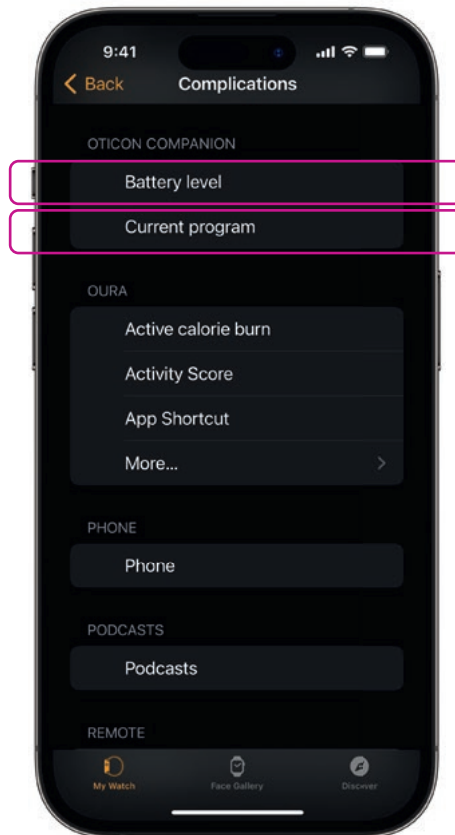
9:41

< Back Complications

OTICON COMPANION

Battery level

Current program

OURA

Active calorie burn

Activity Score

App Shortcut

More... >

PHONE

Phone

PODCASTS

Podcasts

REMOTE

My Watch Face Gallery Discover